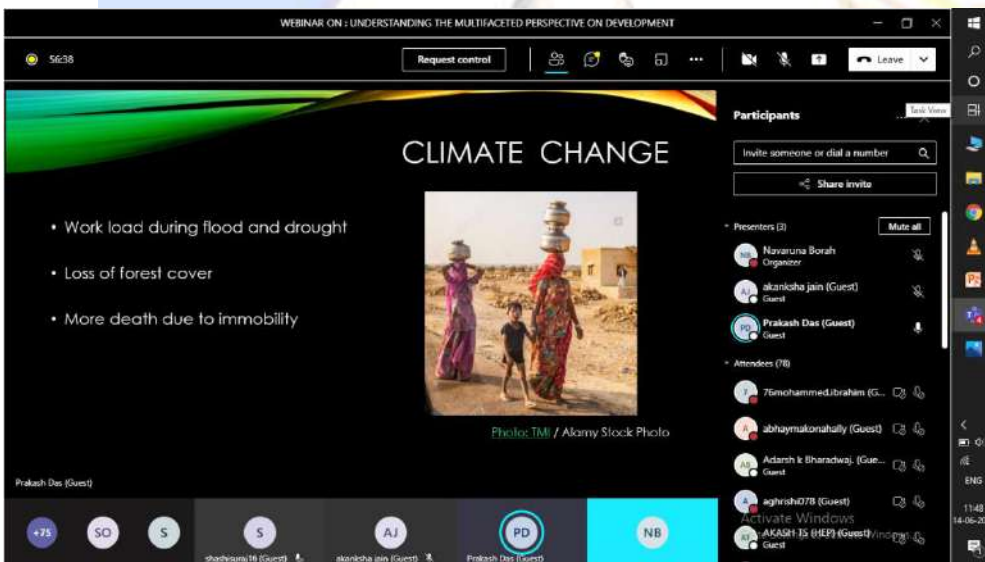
WEBINAR ON : UNDERSTANDING THE MULTIFACETED PERSPECTIVE ON DEVELOPMENT

56:38

Request control

Leave

CLIMATE CHANGE

• Work load during flood and drought

• Loss of forest cover

• More death due to immobility

Photo: TMI / Alamy Stock Photo

Prakash Das (Guest)

Participants

Task View

Invite someone or dial a number

Share invite

Presenters (3)

Mute all

NB Navaruna Borah Organizer

AJ akanksha jain (Guest) Guest

PD Prakash Das (Guest) Guest

Attendees (78)

7 76mohammed.ibrahim (G...

A abhaymakonahally (Guest)

AB Adarsh k Bharadwaj. (Gue... Guest

A aghrishi078 (Guest)

AT AKASH TS (HEP) (Guest) Guest

Activate Windows

+75 SO S S AJ PD NB

shashisurai18 (Guest) akanksha jain (Guest) Prakash Das (Guest)

ENG

11:48

14-06-20